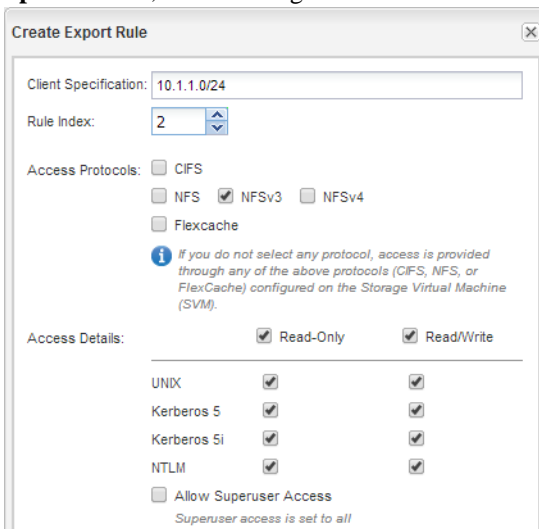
Create Export Rule

Client Specification: 10.1.1.0/24

Rule Index: 2

Access Protocols: CIFS

NFS NFSv3 NFSv4

Flexcache

If you do not select any protocol, access is provided through any of the above protocols (CIFS, NFS, or FlexCache) configured on the Storage Virtual Machine (SVM).

Access Details: Read-Only Read/Write

| | | |
|---|---|---|
| UNIX | ✔ | ✔ |
| Kerberos 5 | ✔ | ✔ |
| Kerberos 5i | ✔ | ✔ |
| NTLM | ✔ | ✔ |

Allow Superuser Access

Superuser access is set to all